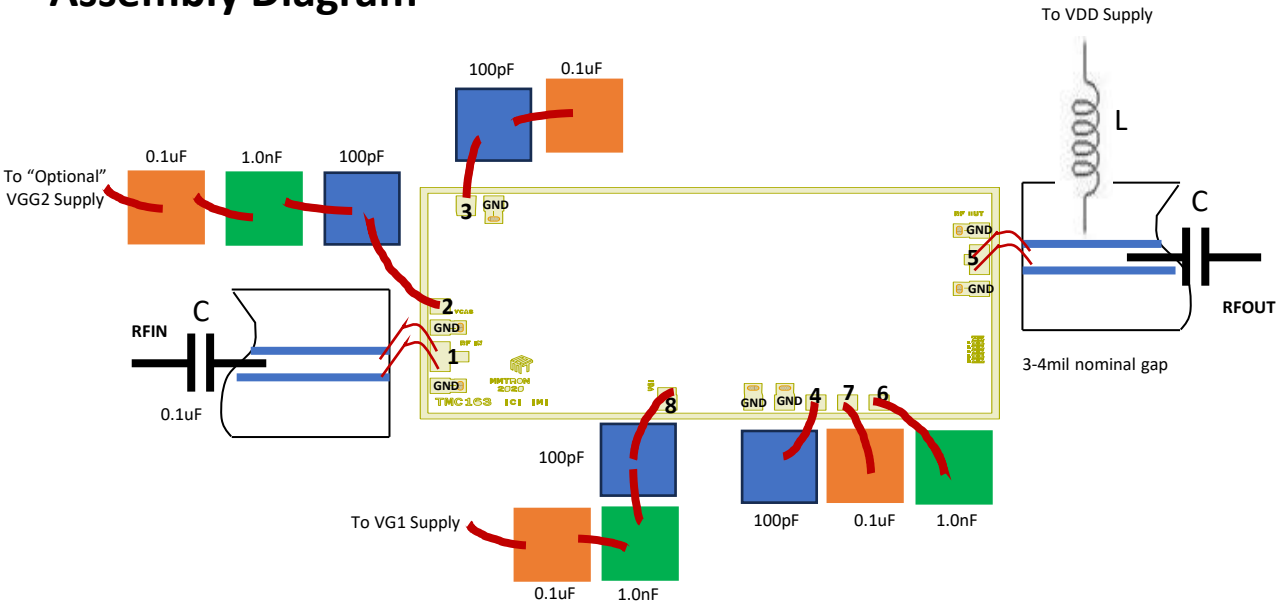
Assembly Diagram

To VDD Supply

100pF 0.1uF

L

C

0.1uF 1.0nF 100pF

To "Optional" VGG2 Supply

3 GND

RF OUT GND

5

GND

RFOUT

2 VCAS

GND

RF IN 1

C

RFIN

0.1uF

GND

MMTRON 2020

TMC163

8

GND GND 4 7 6

3-4mil nominal gap

100pF

To VG1 Supply

0.1uF 1.0nF

100pF 0.1uF 1.0nF